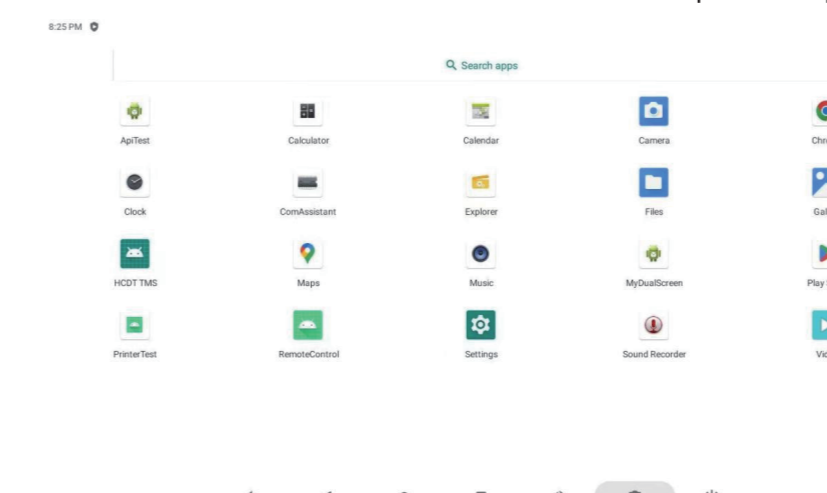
8:25 PM

Search apps

ApiTest

Calculator

Calendar

Camera

Chr

Clock

ComAssistant

Explorer

Files

Gal

HCDT TMS

Maps

Music

MyDualScreen

Play

PrinterTest

RemoteControl

Settings

Sound Recorder

Vi